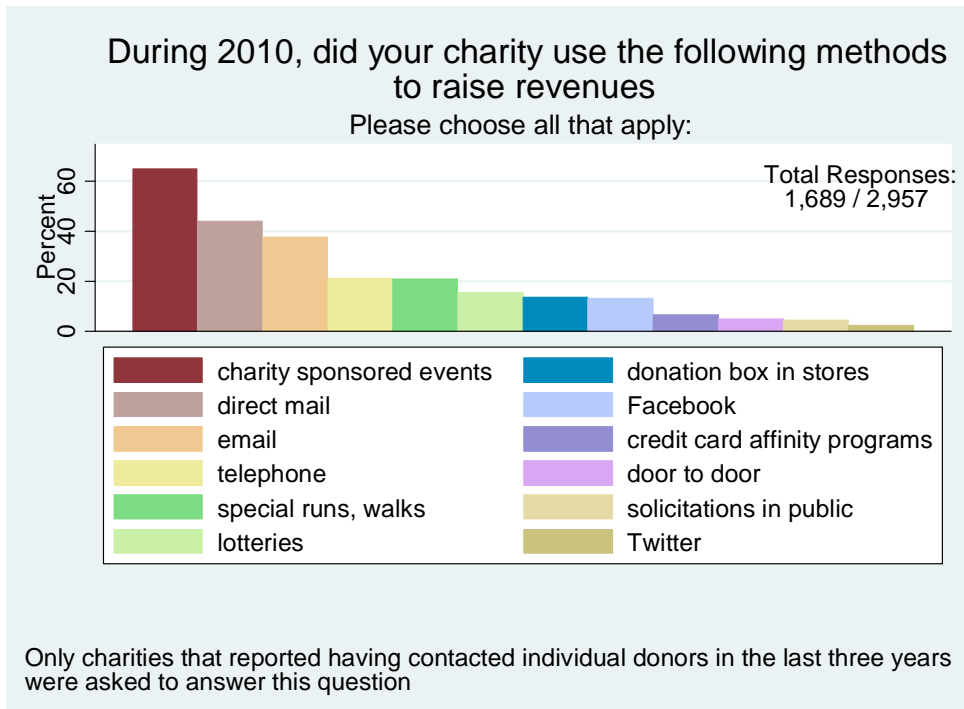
During 2010, did your charity use the following methods to raise revenues

Please choose all that apply:

Percent

0
20
40
60

Total Responses:
1,689 / 2,957

charity sponsored events
direct mail
email
telephone
special runs, walks
lotteries
donation box in stores
Facebook
credit card affinity programs
door to door
solicitations in public
Twitter

Only charities that reported having contacted individual donors in the last three years were asked to answer this question